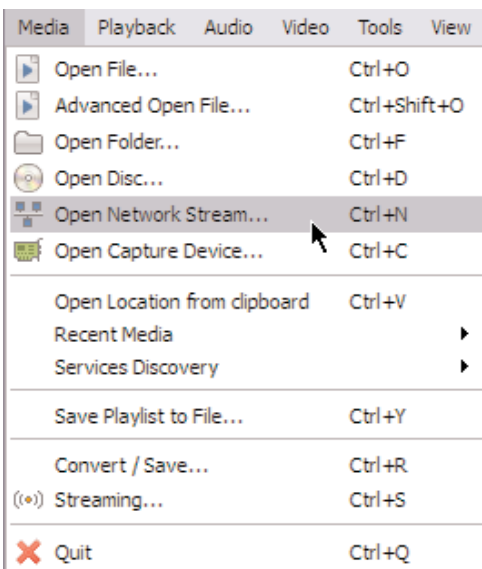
Media Playback Audio Video Tools View

Open File... Ctrl+O
Advanced Open File... Ctrl+Shift+O
Open Folder... Ctrl+F
Open Disc... Ctrl+D
Open Network Stream... Ctrl+N
Open Capture Device... Ctrl+C

Open Location from clipboard Ctrl+V
Recent Media
Services Discovery

Save Playlist to File... Ctrl+Y

Convert / Save... Ctrl+R
Streaming... Ctrl+S

Quit Ctrl+Q